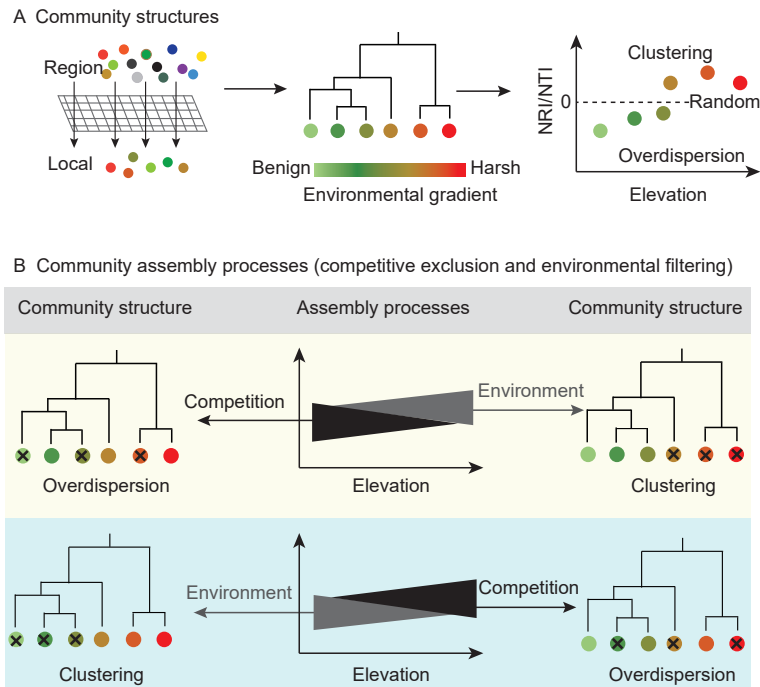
A Community structures

Region

Local

Benign

Harsh

Environmental gradient

NRI/NTI

Clustering

0

Random

Overdispersion

Elevation

B Community assembly processes (competitive exclusion and environmental filtering)

| Community structure | Assembly processes | Community structure |
|---|---|---|

Competition

Environment

Overdispersion

Elevation

Clustering

Environment

Competition

Clustering

Elevation

Overdispersion